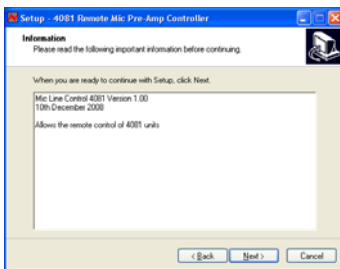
Setup - 4081 Remote Mic Pre-Amp Controller

Information
Please read the following important information before continuing.

When you are ready to continue with Setup, click Next.

Mic Line Control 4081 Version 1.00
10th December 2008

Allows the remote control of 4081 units

< Back
Next >
Cancel